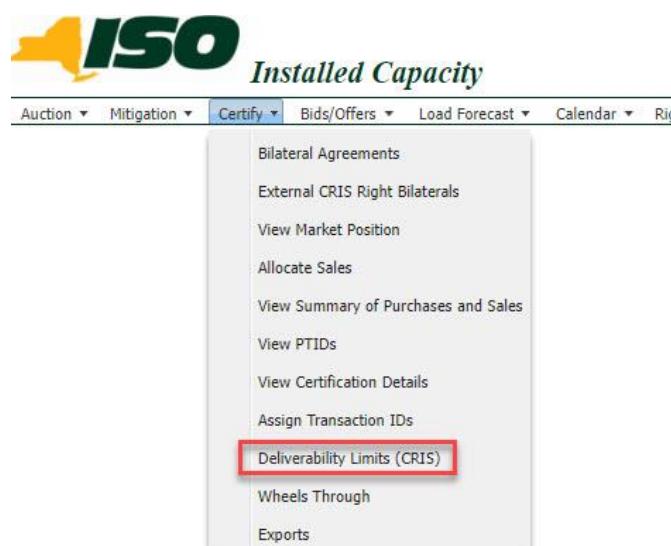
ISO
Installed Capacity

Auction ▾ Mitigation ▾ Certify ▾ Bids/Offers ▾ Load Forecast ▾ Calendar ▾ Ri

Bilateral Agreements
External CRIS Right Bilaterals
View Market Position
Allocate Sales
View Summary of Purchases and Sales
View PTIDs
View Certification Details
Assign Transaction IDs
Deliverability Limits (CRIS)
Wheels Through
Exports